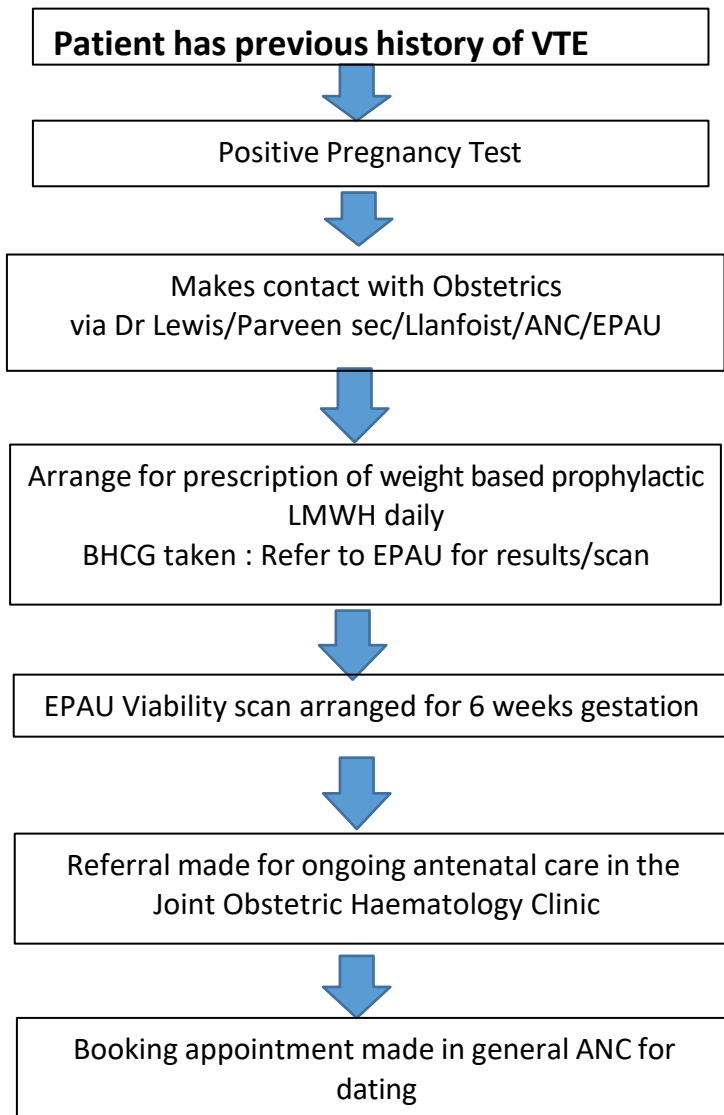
**Patient has previous history of VTE**

Positive Pregnancy Test

Makes contact with Obstetrics
via Dr Lewis/Parveen sec/Llanfoist/ANC/EPAU

Arrange for prescription of weight based prophylactic LMWH daily
BHCG taken : Refer to EPAU for results/scan

EPAU Viability scan arranged for 6 weeks gestation

Referral made for ongoing antenatal care in the Joint Obstetric Haematology Clinic

Booking appointment made in general ANC for dating